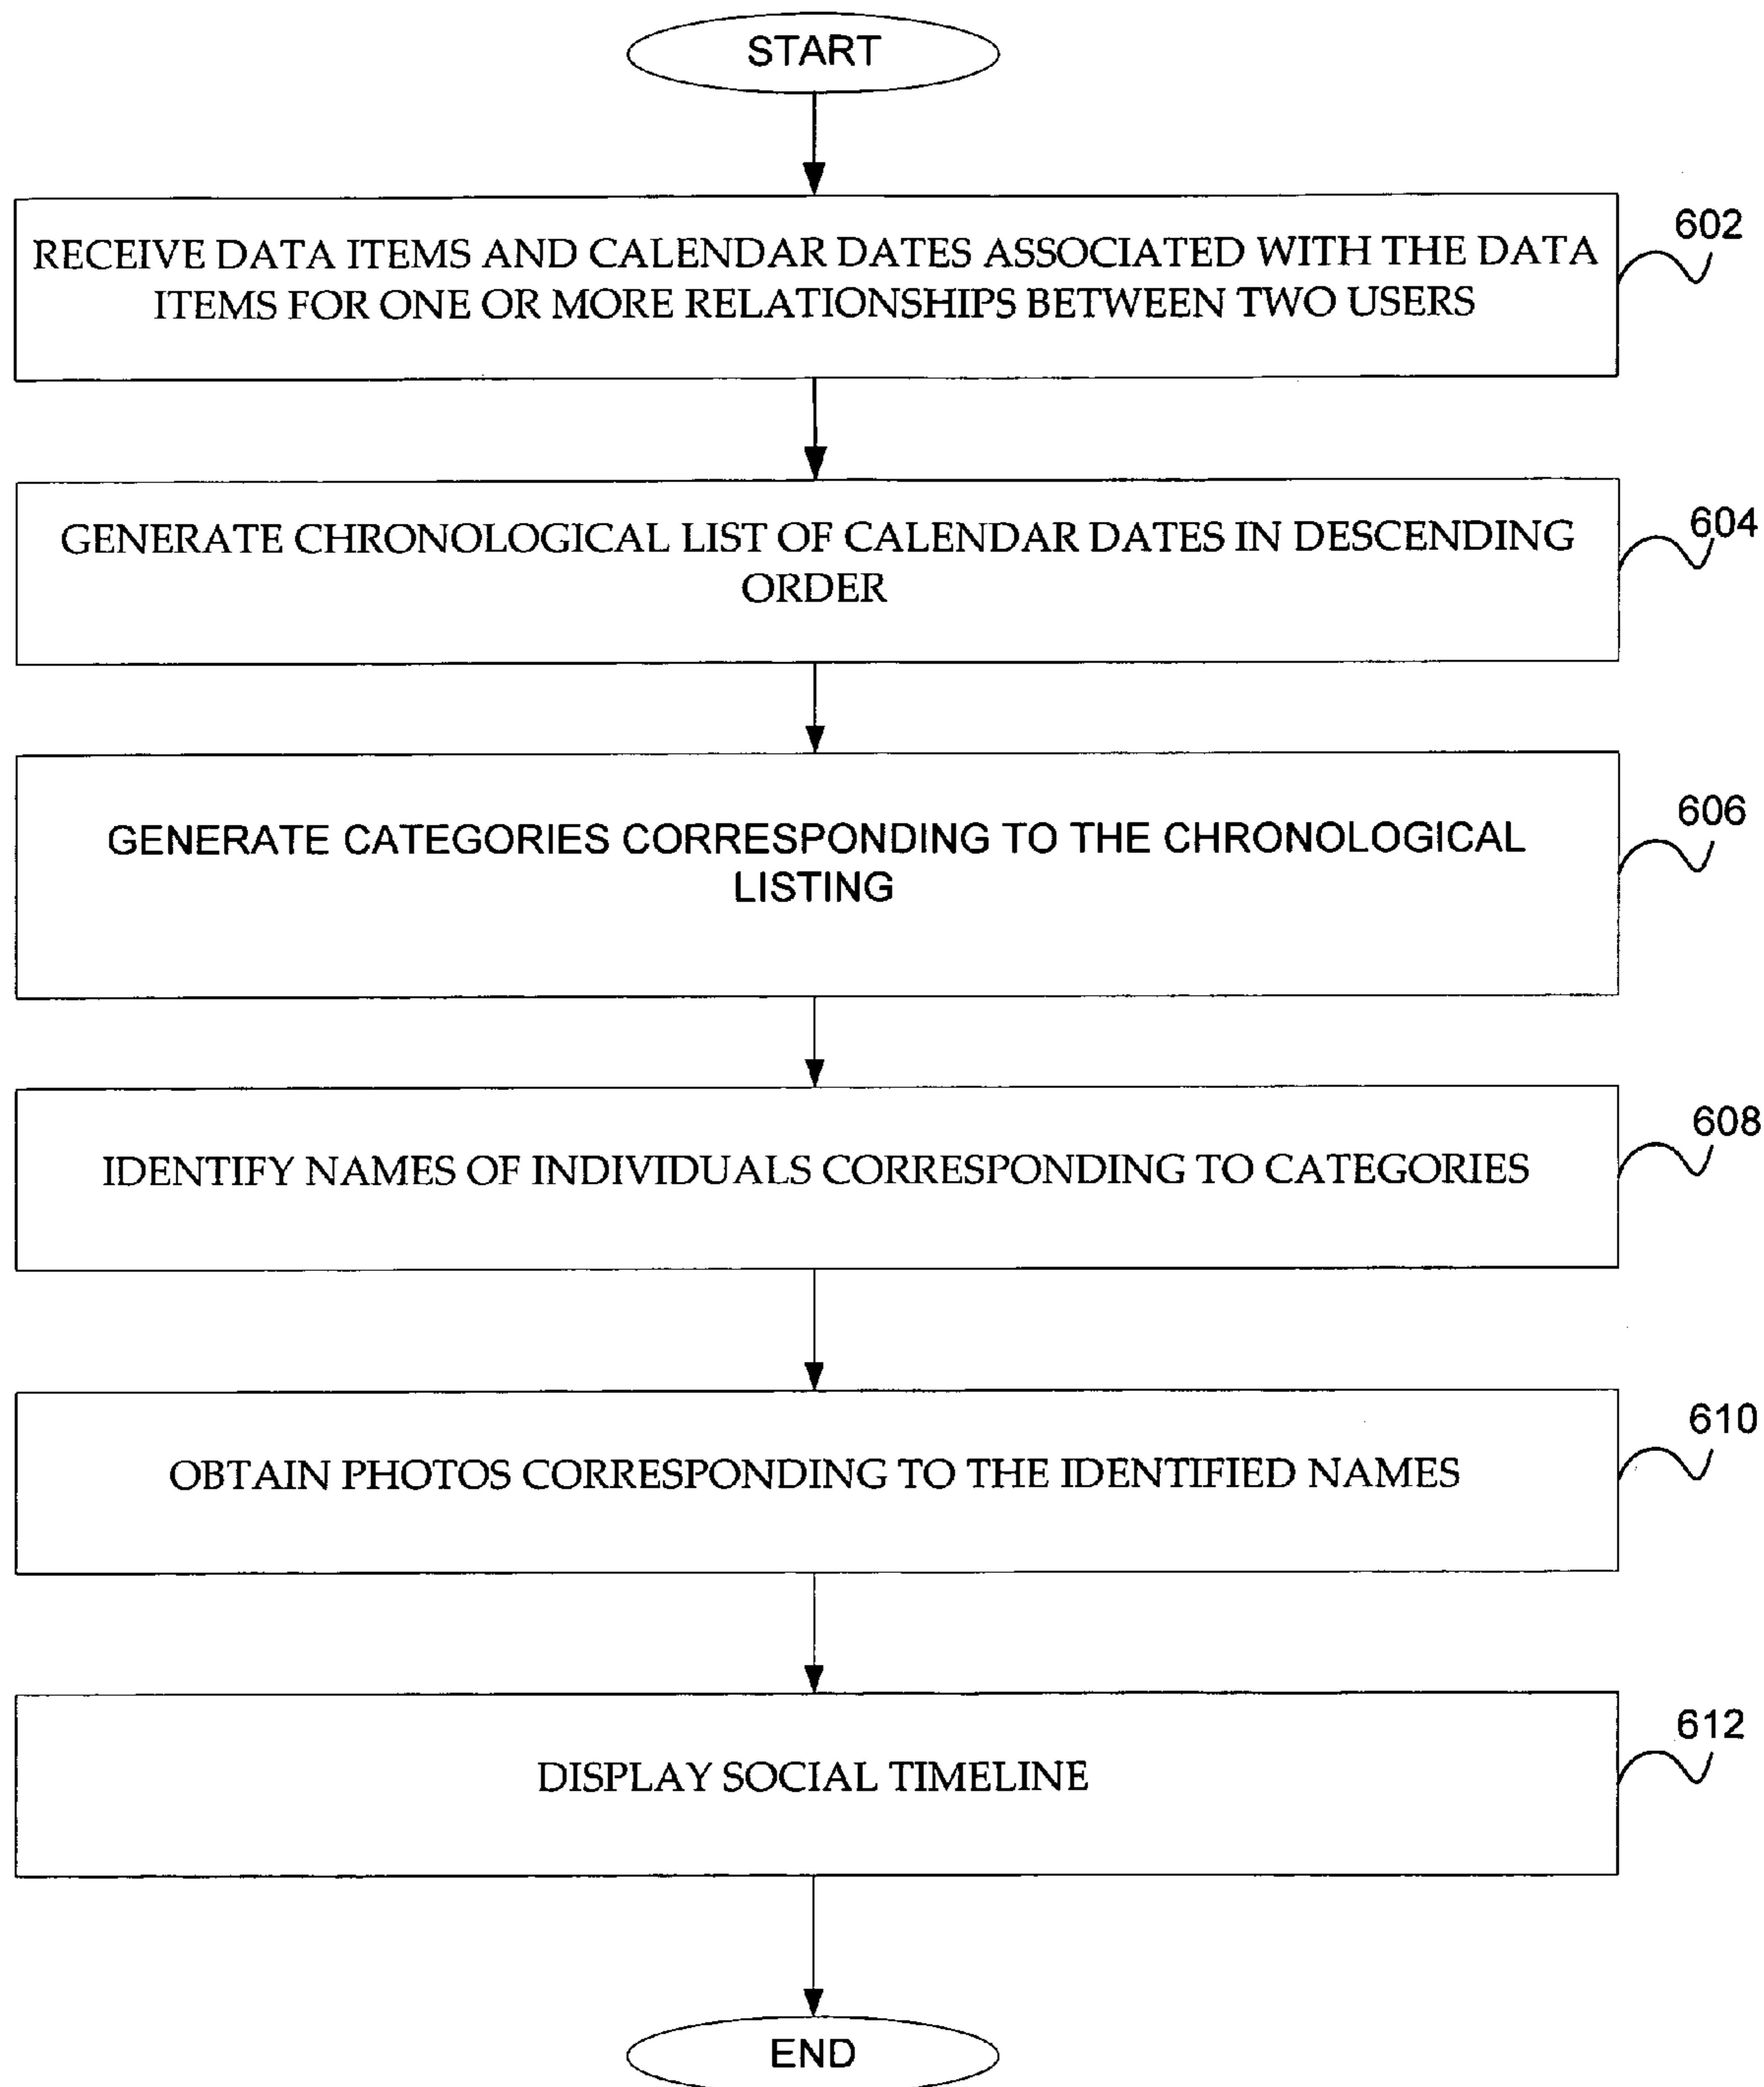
START

RECEIVE DATA ITEMS AND CALENDAR DATES ASSOCIATED WITH THE DATA ITEMS FOR ONE OR MORE RELATIONSHIPS BETWEEN TWO USERS

602

GENERATE CHRONOLOGICAL LIST OF CALENDAR DATES IN DESCENDING ORDER

604

GENERATE CATEGORIES CORRESPONDING TO THE CHRONOLOGICAL LISTING

606

IDENTIFY NAMES OF INDIVIDUALS CORRESPONDING TO CATEGORIES

608

OBTAIN PHOTOS CORRESPONDING TO THE IDENTIFIED NAMES

610

DISPLAY SOCIAL TIMELINE

612

END